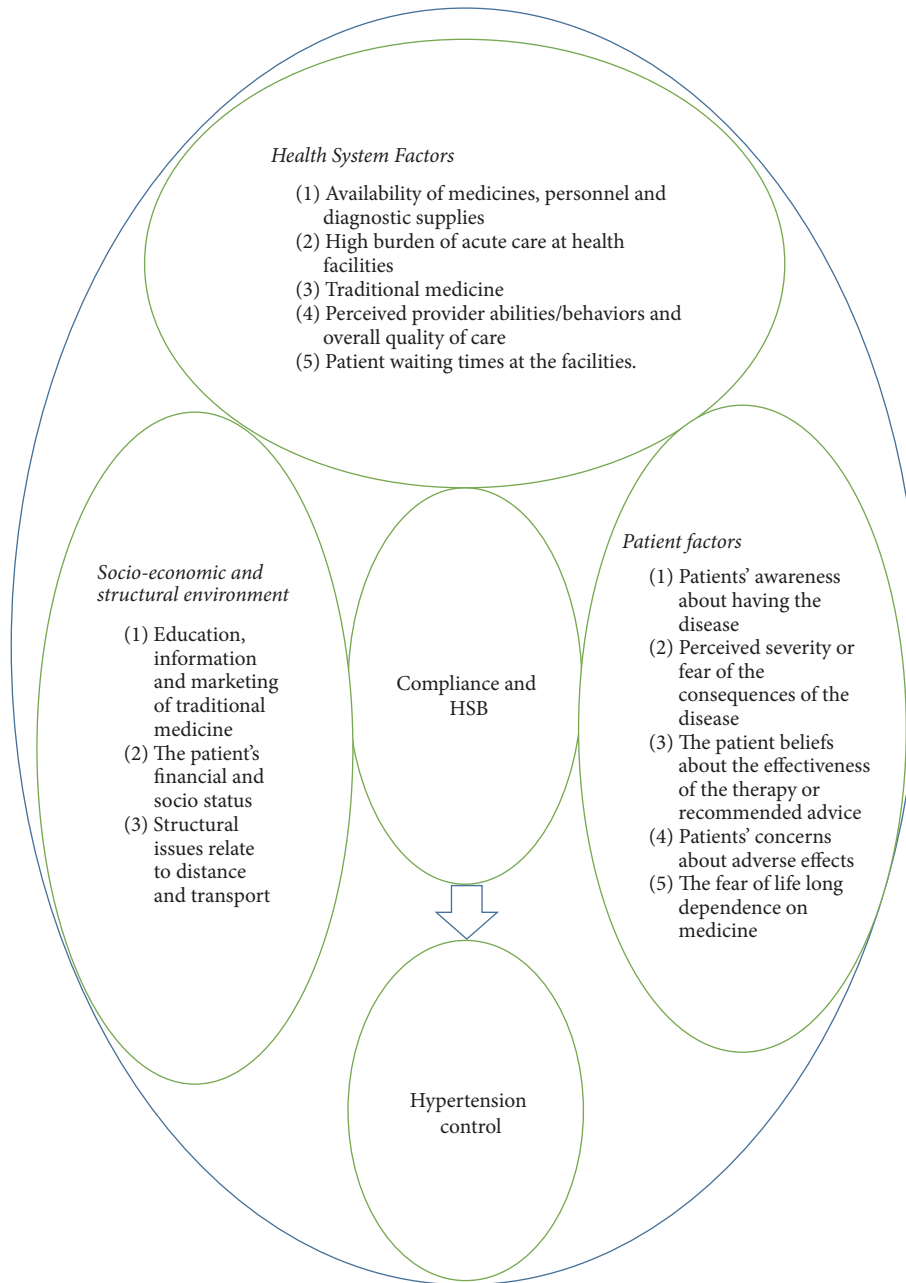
Health System Factors

(1) Availability of medicines, personnel and diagnostic supplies
(2) High burden of acute care at health facilities
(3) Traditional medicine
(4) Perceived provider abilities/behaviors and overall quality of care
(5) Patient waiting times at the facilities.

Socio-economic and structural environment

(1) Education, information and marketing of traditional medicine
(2) The patient's financial and socio status
(3) Structural issues relate to distance and transport

Compliance and HSB

Patient factors

(1) Patients' awareness about having the disease
(2) Perceived severity or fear of the consequences of the disease
(3) The patient beliefs about the effectiveness of the therapy or recommended advice
(4) Patients' concerns about adverse effects
(5) The fear of life long dependence on medicine

Hypertension control